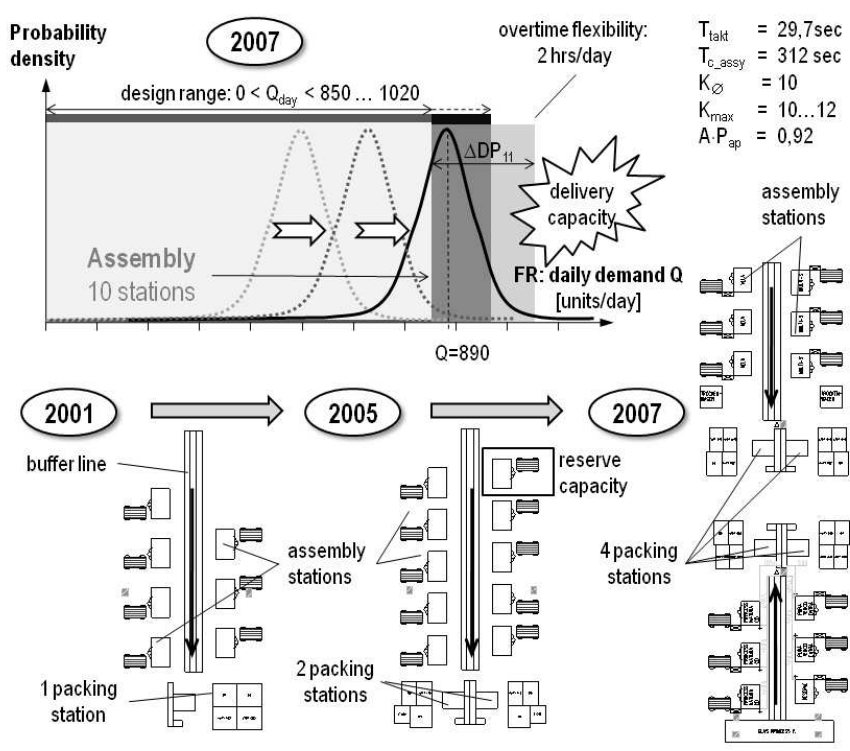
Probability density

2007

overtime flexibility: 2 hrs/day

$T_{takt}$ = 29,7sec
$T_{c\_assy}$ = 312 sec
$K_{\varnothing}$ = 10
$K_{max}$ = 10…12
$A \cdot P_{ap}$ = 0,92

design range: 0 < $Q_{day}$ < 850 … 1020

$\Delta DP_{11}$

delivery capacity

assembly stations

Assembly
10 stations

FR: daily demand Q [units/day]

Q=890

2001

2005

2007

buffer line

reserve capacity

assembly stations

4 packing stations

1 packing station

2 packing stations